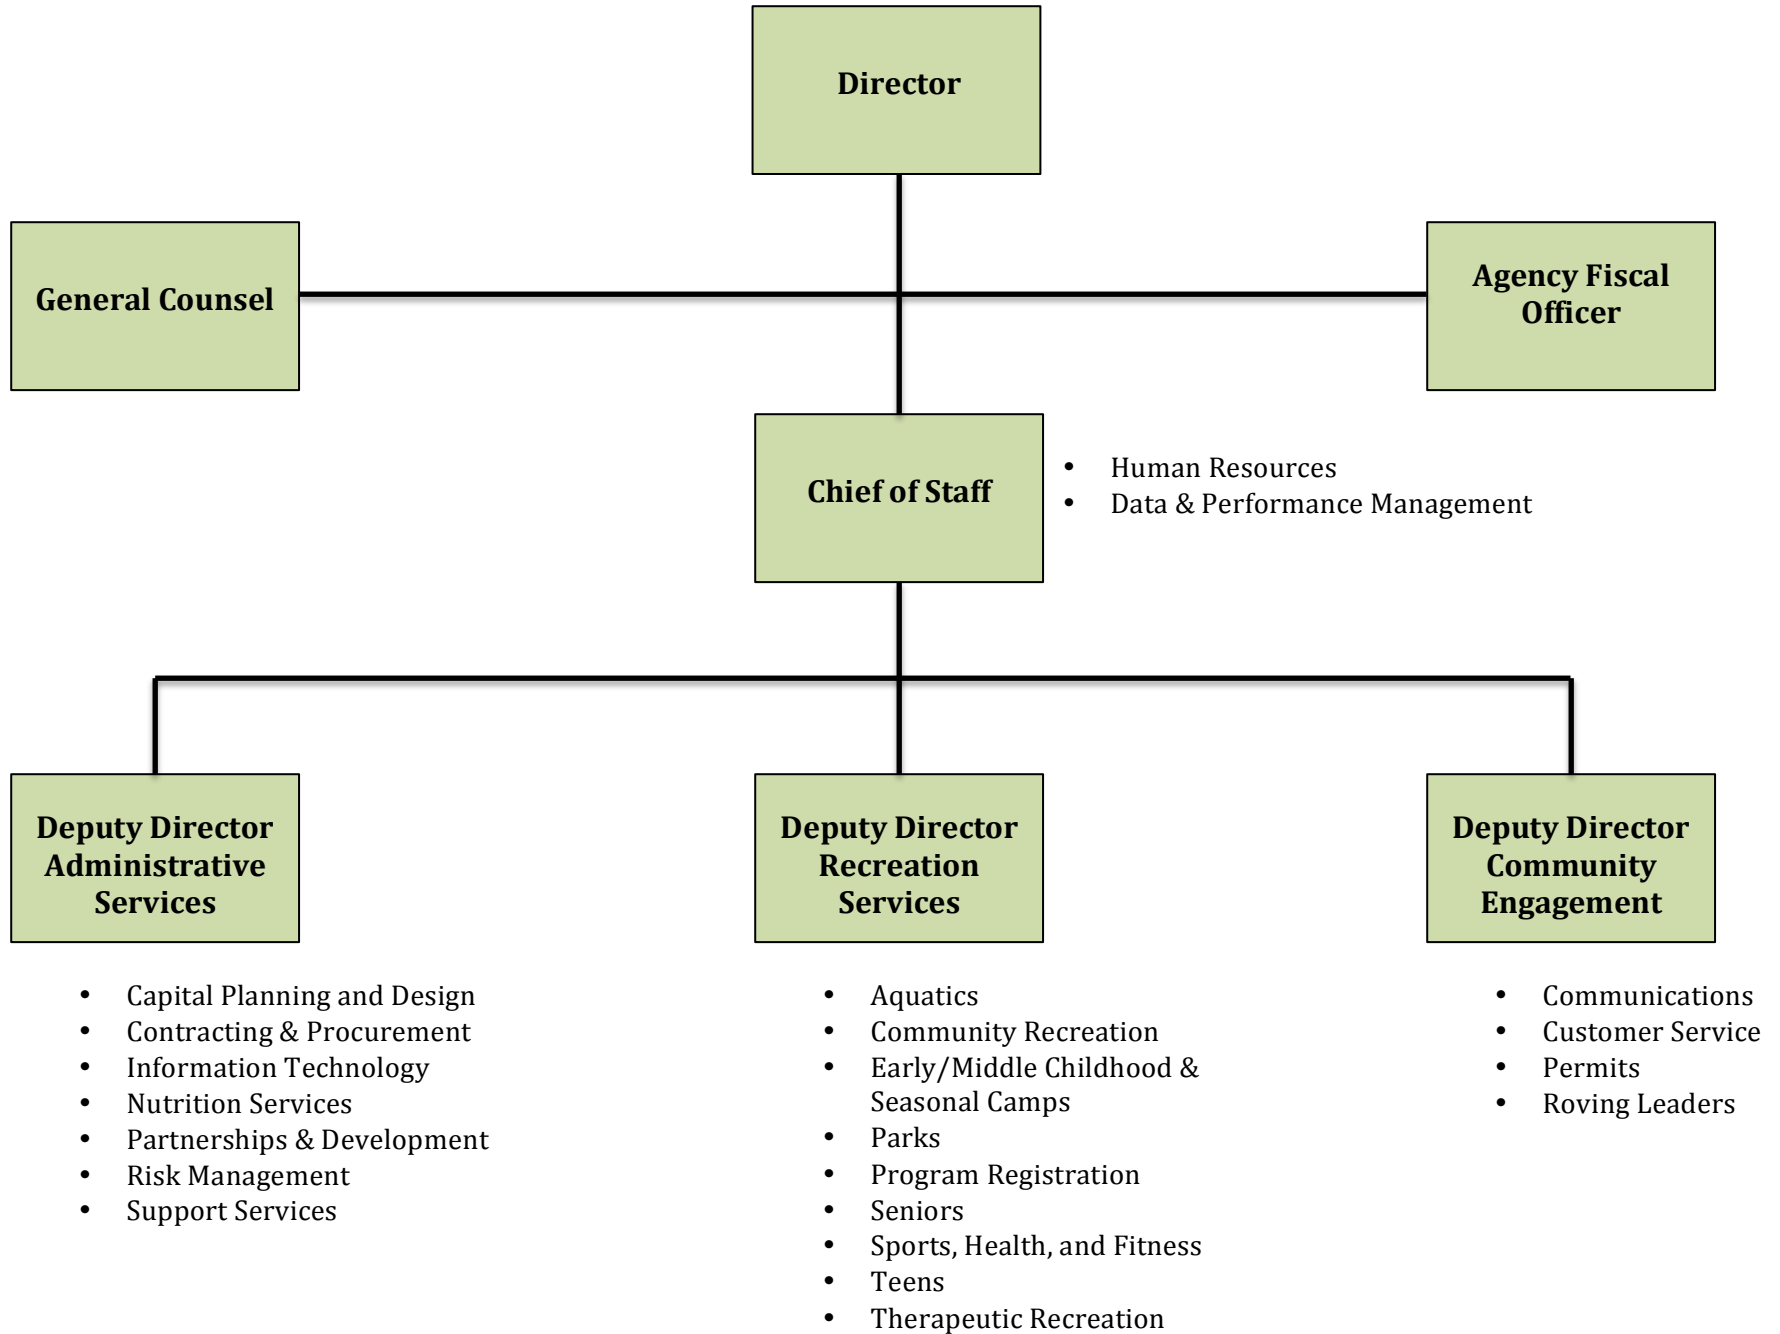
Director

General Counsel

Agency Fiscal Officer

Chief of Staff

- Human Resources
- Data & Performance Management

Deputy Director Administrative Services

- Capital Planning and Design
- Contracting & Procurement
- Information Technology
- Nutrition Services
- Partnerships & Development
- Risk Management
- Support Services

Deputy Director Recreation Services

- Aquatics
- Community Recreation
- Early/Middle Childhood & Seasonal Camps
- Parks
- Program Registration
- Seniors
- Sports, Health, and Fitness
- Teens
- Therapeutic Recreation

Deputy Director Community Engagement

- Communications
- Customer Service
- Permits
- Roving Leaders